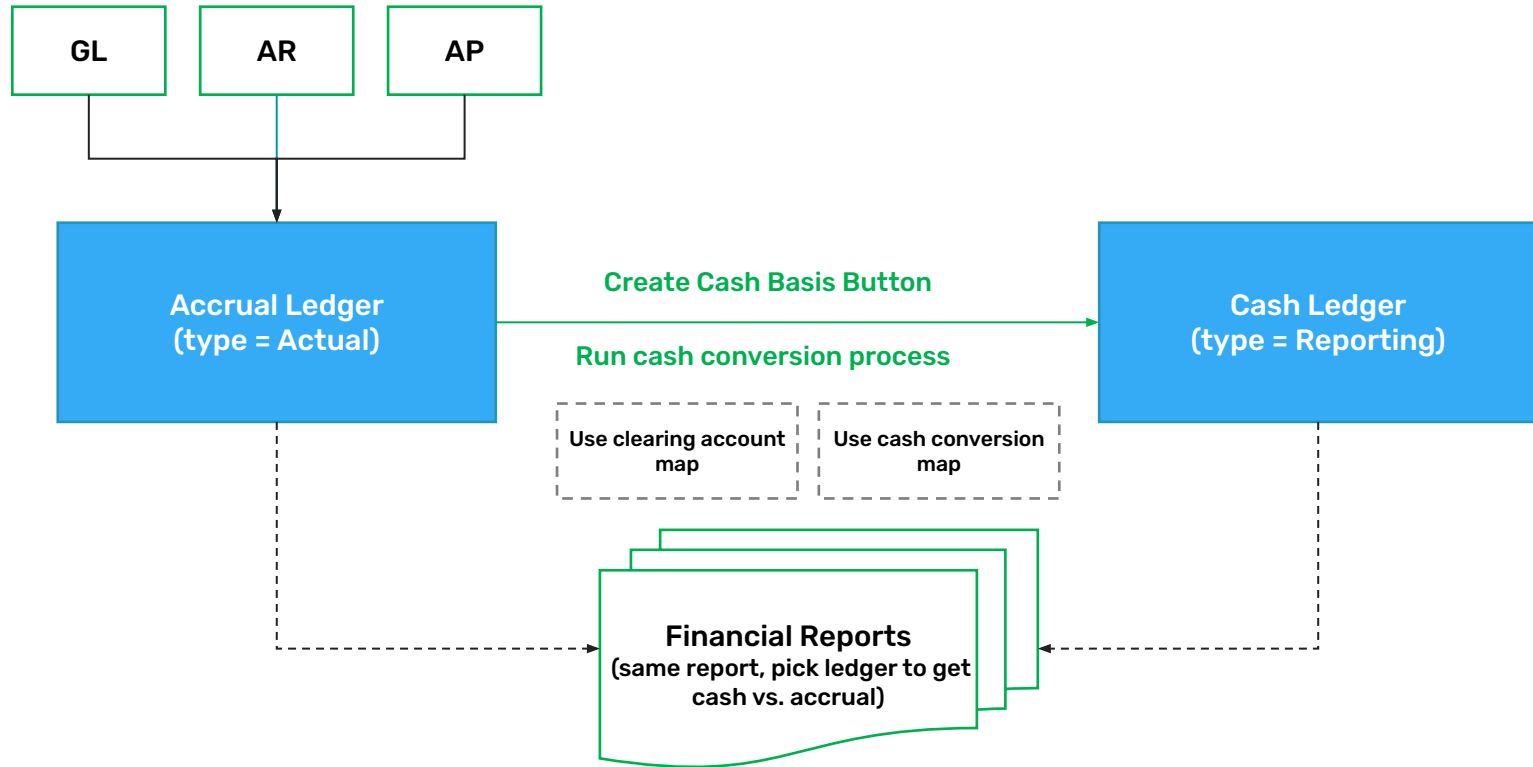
GL

AR

AP

Accrual Ledger
(type = Actual)

Create Cash Basis Button

Run cash conversion process

Cash Ledger
(type = Reporting)

Use clearing account map

Use cash conversion map

Financial Reports
(same report, pick ledger to get cash vs. accrual)